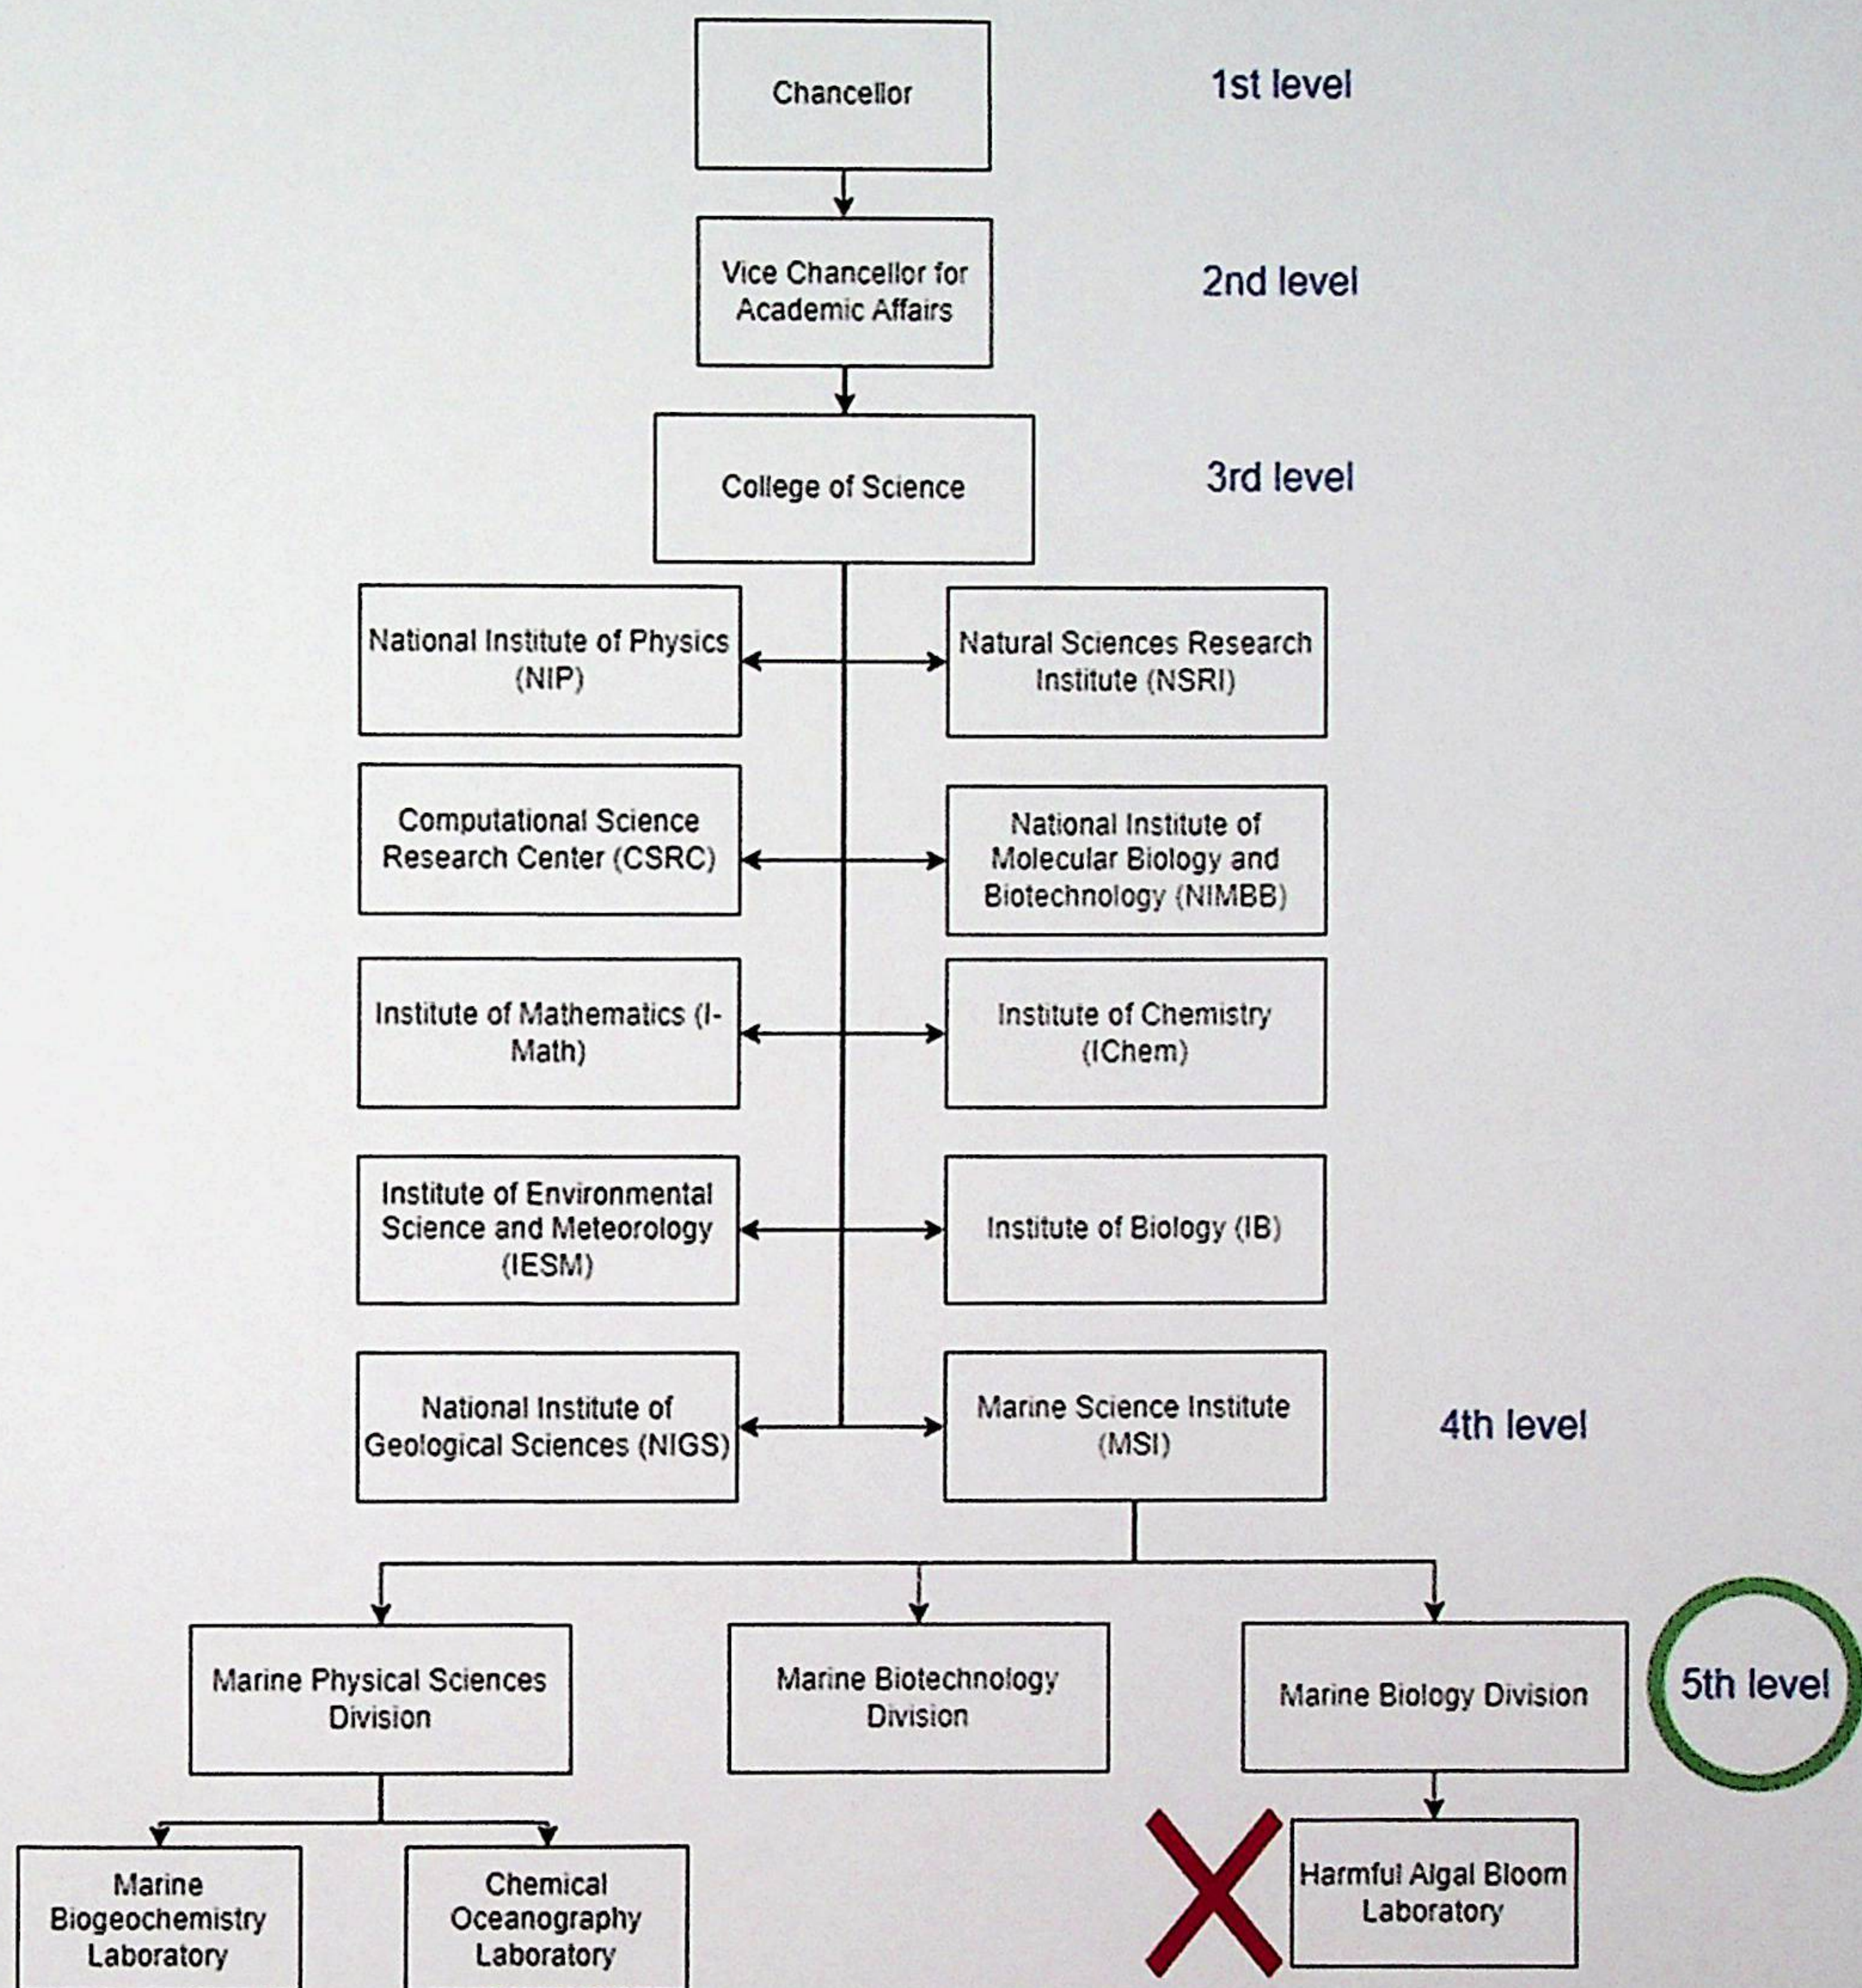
Chancellor

1st level

Vice Chancellor for Academic Affairs

2nd level

College of Science

3rd level

National Institute of Physics (NIP)

Natural Sciences Research Institute (NSRI)

Computational Science Research Center (CSRC)

National Institute of Molecular Biology and Biotechnology (NIMBB)

Institute of Mathematics (I-Math)

Institute of Chemistry (IChem)

Institute of Environmental Science and Meteorology (IESM)

Institute of Biology (IB)

National Institute of Geological Sciences (NIGS)

Marine Science Institute (MSI)

4th level

Marine Physical Sciences Division

Marine Biotechnology Division

Marine Biology Division

5th level

Marine Biogeochemistry Laboratory

Chemical Oceanography Laboratory

Harmful Algal Bloom Laboratory